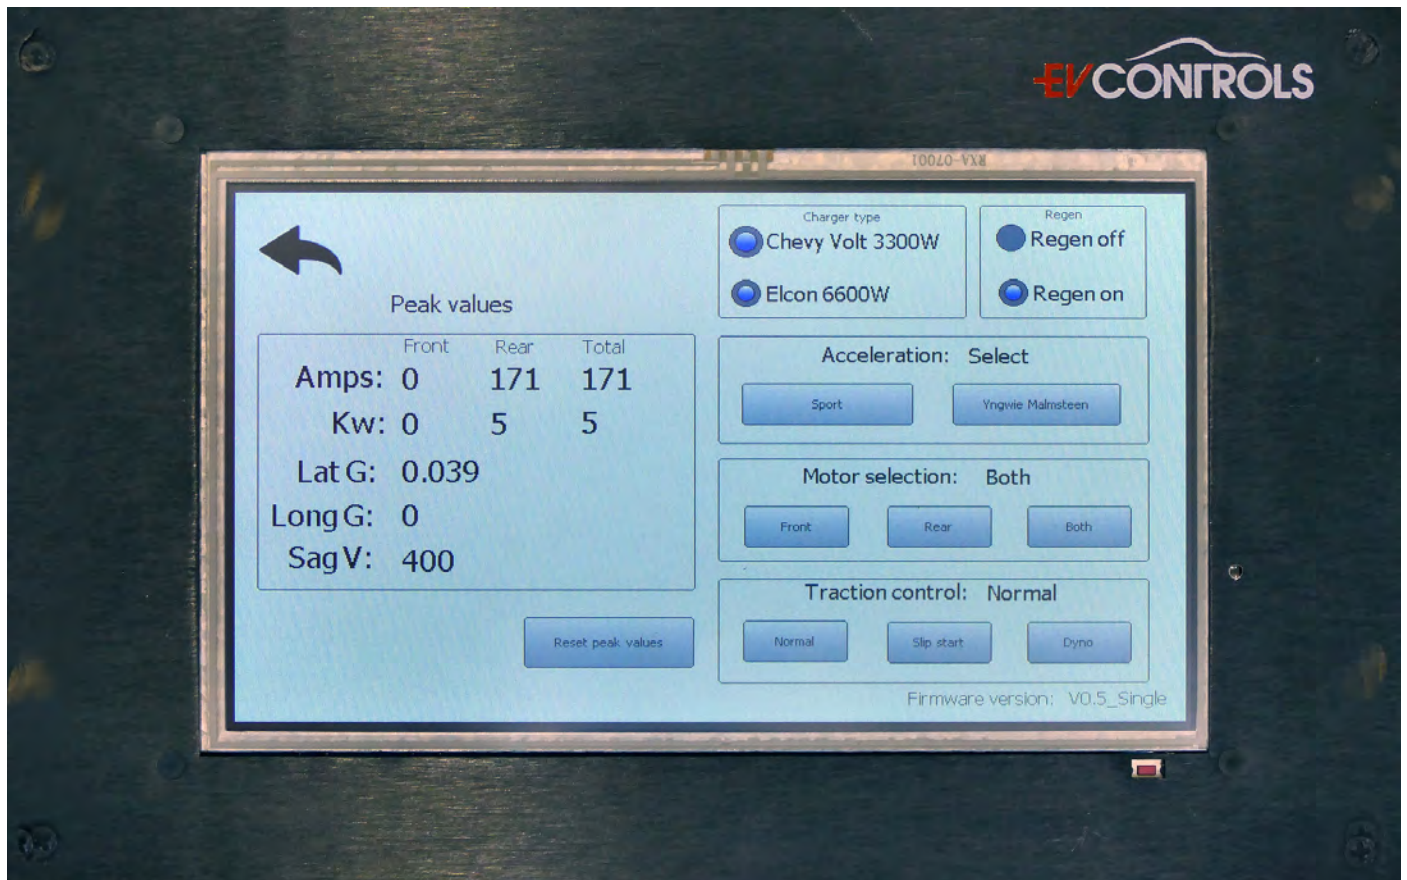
EV CONTROLS

RXA-07001

Peak values

| | Front | Rear | Total |
|---|---|---|---|
| Amps: | 0 | 171 | 171 |
| Kw: | 0 | 5 | 5 |
| Lat G: | 0.039 | | |
| Long G: | 0 | | |
| Sag V: | 400 | | |

Reset peak values

Charger type
Chevy Volt 3300W
Elcon 6600W

Regen
Regen off
Regen on

Acceleration: Select
Sport
Yngwie Malmsteen

Motor selection: Both
Front
Rear
Both

Traction control: Normal
Normal
Slip start
Dyno

Firmware version: V0.5_Single